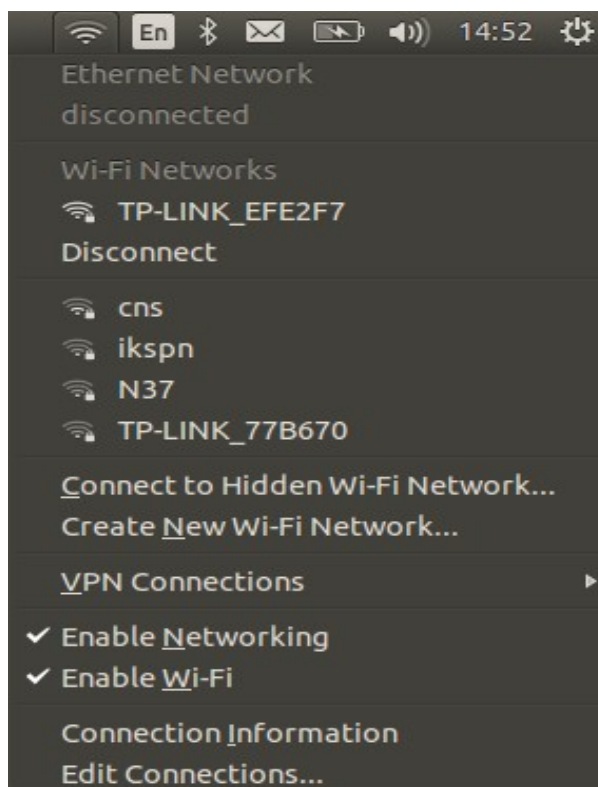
En 14:52

Ethernet Network
disconnected

Wi-Fi Networks
TP-LINK_EFE2F7
Disconnect

cns
ikspn
N37
TP-LINK_77B670

Connect to Hidden Wi-Fi Network...
Create New Wi-Fi Network...

VPN Connections

✔ Enable Networking
✔ Enable Wi-Fi

Connection Information
Edit Connections...